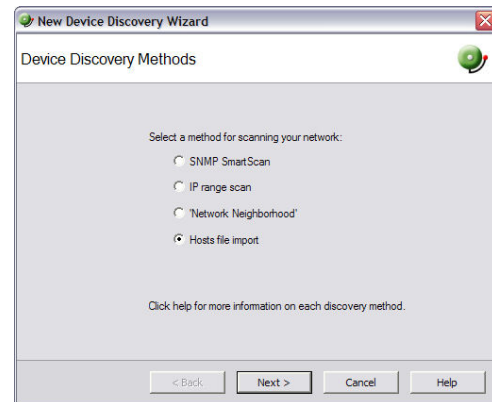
New Device Discovery Wizard

Device Discovery Methods

Select a method for scanning your network:

SNMP SmartScan

IP range scan

'Network Neighborhood'

Hosts file import

Click help for more information on each discovery method.

< Back

Next >

Cancel

Help